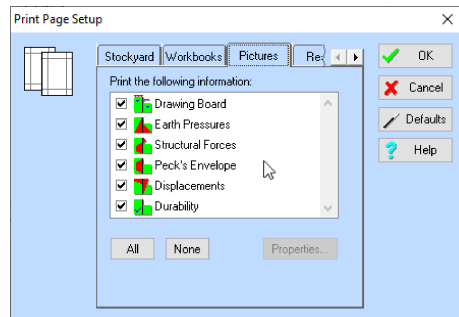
Print Page Setup

Stockyard | Workbooks | Pictures | Re

Print the following information:

Drawing Board
Earth Pressures
Structural Forces
Peck's Envelope
Displacements
Durability

All
None
Properties...

OK
Cancel
Defaults
Help